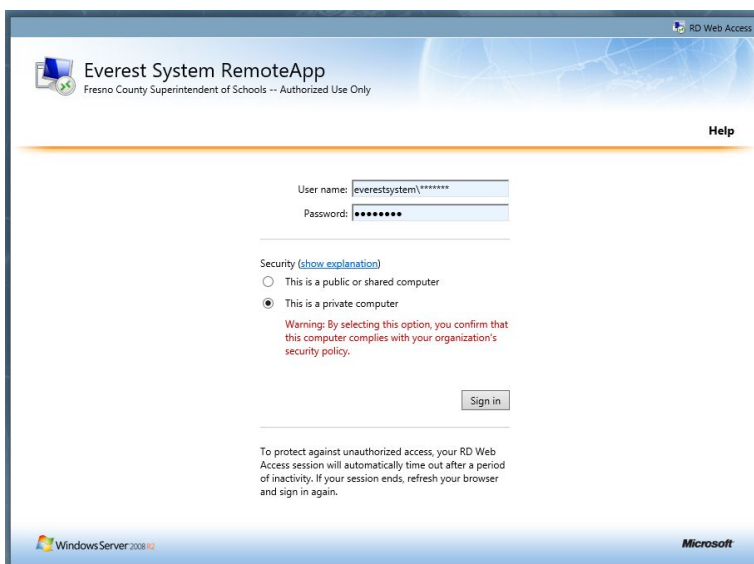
RD Web Access

Everest System RemoteApp
Fresno County Superintendent of Schools -- Authorized Use Only

Help

User name: everestsystem\*******
Password: ••••••••

Security (show explanation)
This is a public or shared computer
This is a private computer
Warning: By selecting this option, you confirm that this computer complies with your organization's security policy.

Sign in

To protect against unauthorized access, your RD Web Access session will automatically time out after a period of inactivity. If your session ends, refresh your browser and sign in again.

Windows Server 2008 R2

Microsoft